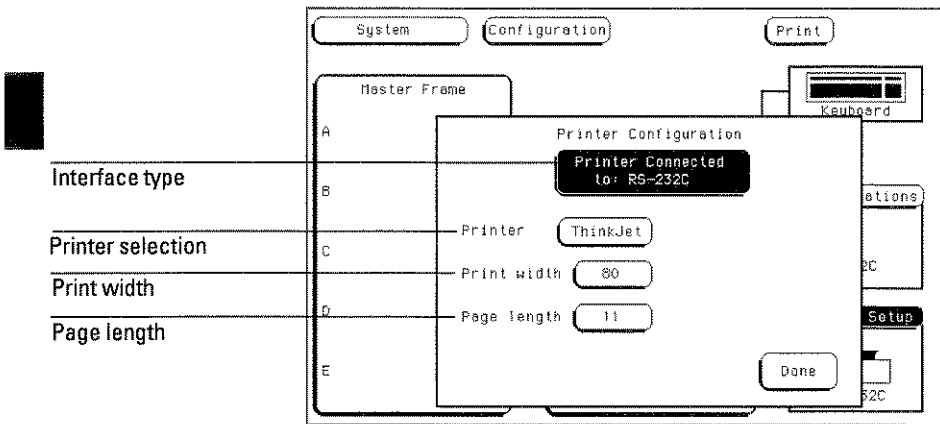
System

Configuration

Print

Master Frame

Keyboard

A

B

C

D

E

Printer Configuration

Printer Connected to: RS-232C

Interface type

ations

Printer

ThinkJet

Printer selection

Print width

80

Print width

2C

Page length

11

Page length

Setup

Done

32C